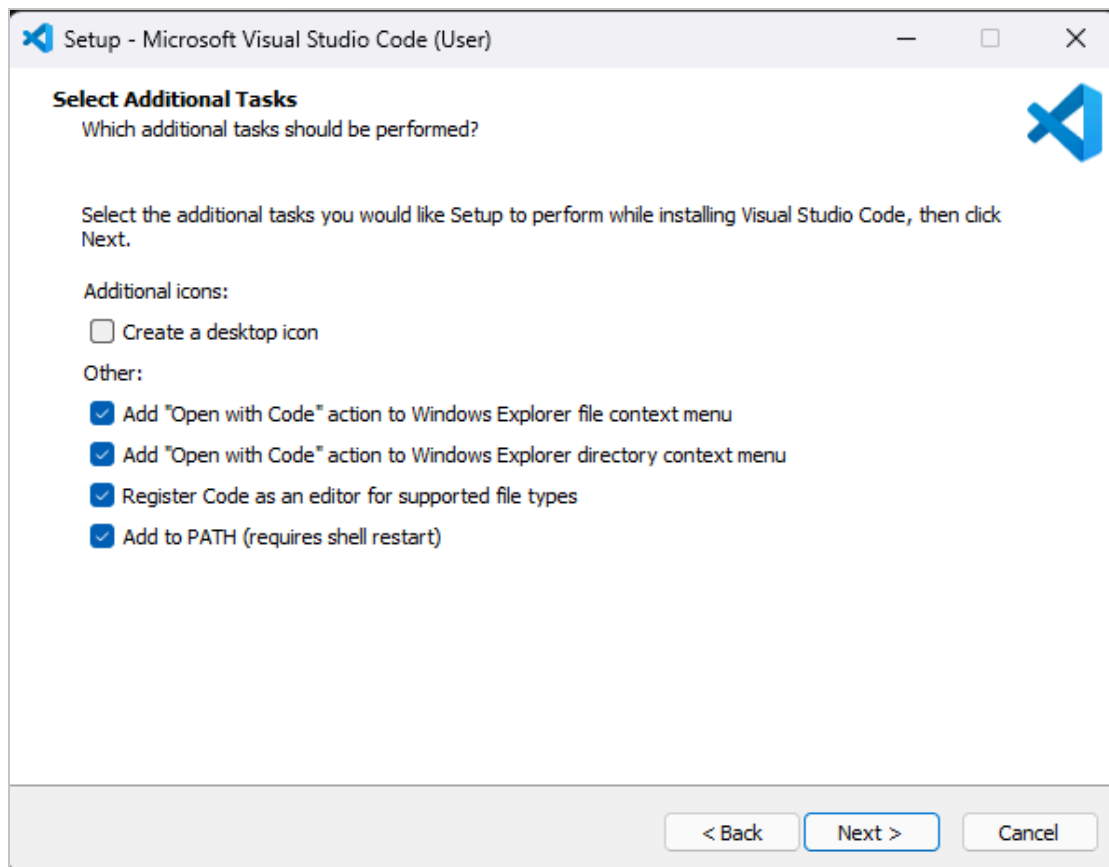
Setup - Microsoft Visual Studio Code (User)

Select Additional Tasks
Which additional tasks should be performed?

Select the additional tasks you would like Setup to perform while installing Visual Studio Code, then click Next.

Additional icons:

Create a desktop icon

Other:

Add "Open with Code" action to Windows Explorer file context menu

Add "Open with Code" action to Windows Explorer directory context menu

Register Code as an editor for supported file types

Add to PATH (requires shell restart)

< Back
Next >
Cancel